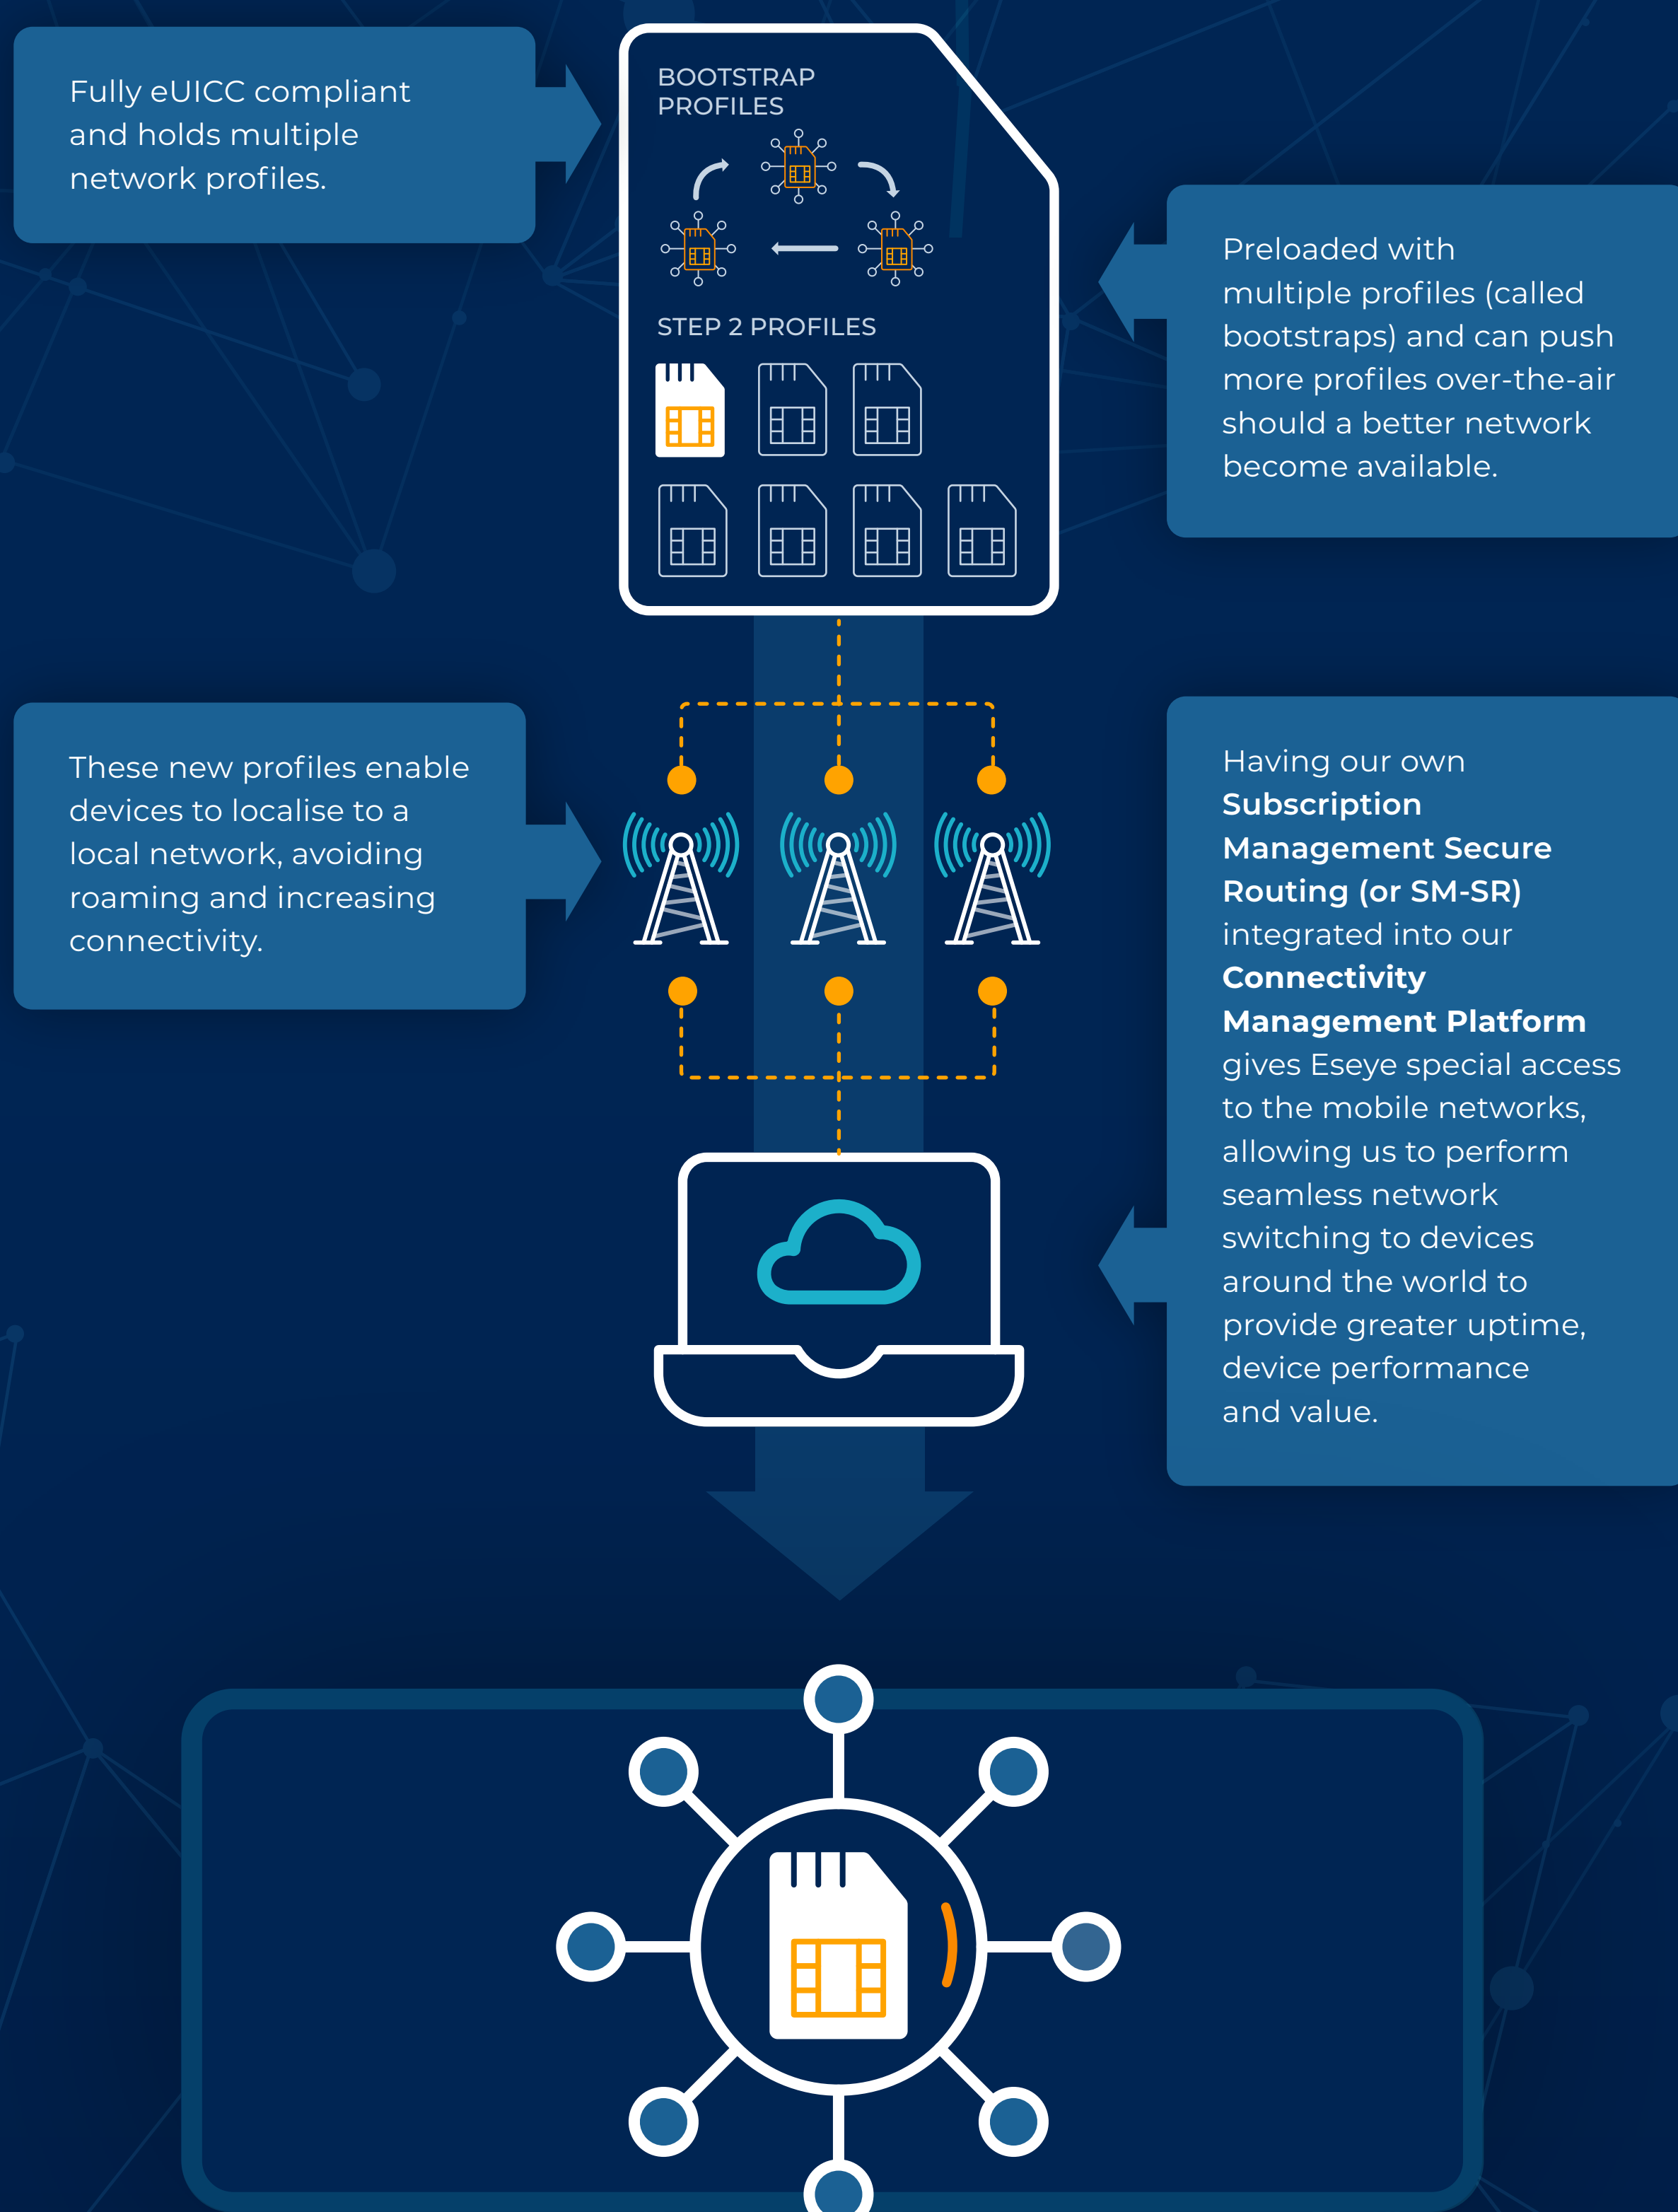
Fully eUICC compliant and holds multiple network profiles.

BOOTSTRAP PROFILES

STEP 2 PROFILES

Preloaded with multiple profiles (called bootstraps) and can push more profiles over-the-air should a better network become available.

These new profiles enable devices to localise to a local network, avoiding roaming and increasing connectivity.

Having our own **Subscription Management Secure Routing (or SM-SR)** integrated into our **Connectivity Management Platform** gives Eseye special access to the mobile networks, allowing us to perform seamless network switching to devices around the world to provide greater uptime, device performance and value.